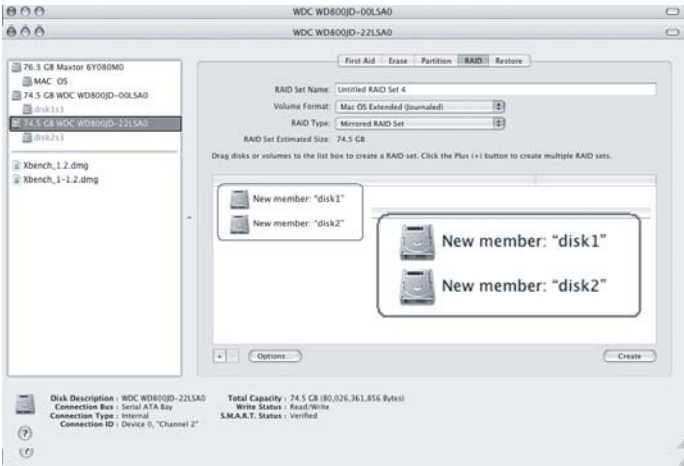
WDC WD800JD-00LSA0

WDC WD800JD-22LSA0

76.3 GB Maxtor 6Y080M0
MAC OS
74.5 GB WDC WD800JD-00LSA0
disk1s3
74.5 GB WDC WD800JD-22LSA0
disk2s3

Xbench_1.2.dmg
Xbench_1-1.2.dmg

First Aid | Erase | Partition | RAID | Restore

RAID Set Name: Untitled RAID Set 4
Volume Format: Mac OS Extended (Journaled)
RAID Type: Mirrored RAID Set
RAID Set Estimated Size: 74.5 GB

Drag disks or volumes to the list box to create a RAID set. Click the Plus (+) button to create multiple RAID sets.

New member: "disk1"
New member: "disk2"

New member: "disk1"
New member: "disk2"

+ - Options... Create

Disk Description : WDC WD800JD-22LSA0
Connection Bus : Serial ATA Bay
Connection Type : Internal
Connection ID : Device 0, "Channel 2"

Total Capacity : 74.5 GB (80,026,361,856 Bytes)
Write Status : Read/Write
S.M.A.R.T. Status : Verified

?